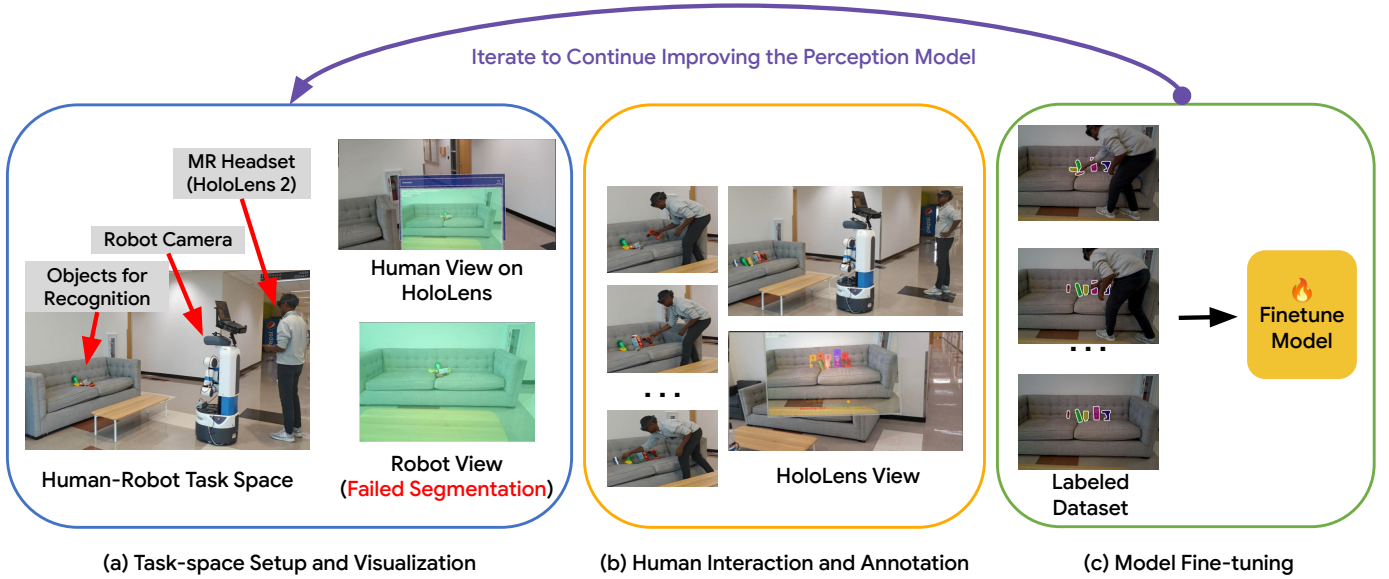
Iterate to Continue Improving the Perception Model

MR Headset (HoloLens 2)

Robot Camera

Objects for Recognition

Human View on HoloLens

Robot View (Failed Segmentation)

Human-Robot Task Space

. . .

HoloLens View

. . .

Finetune Model

Labeled Dataset

(a) Task-space Setup and Visualization

(b) Human Interaction and Annotation

(c) Model Fine-tuning